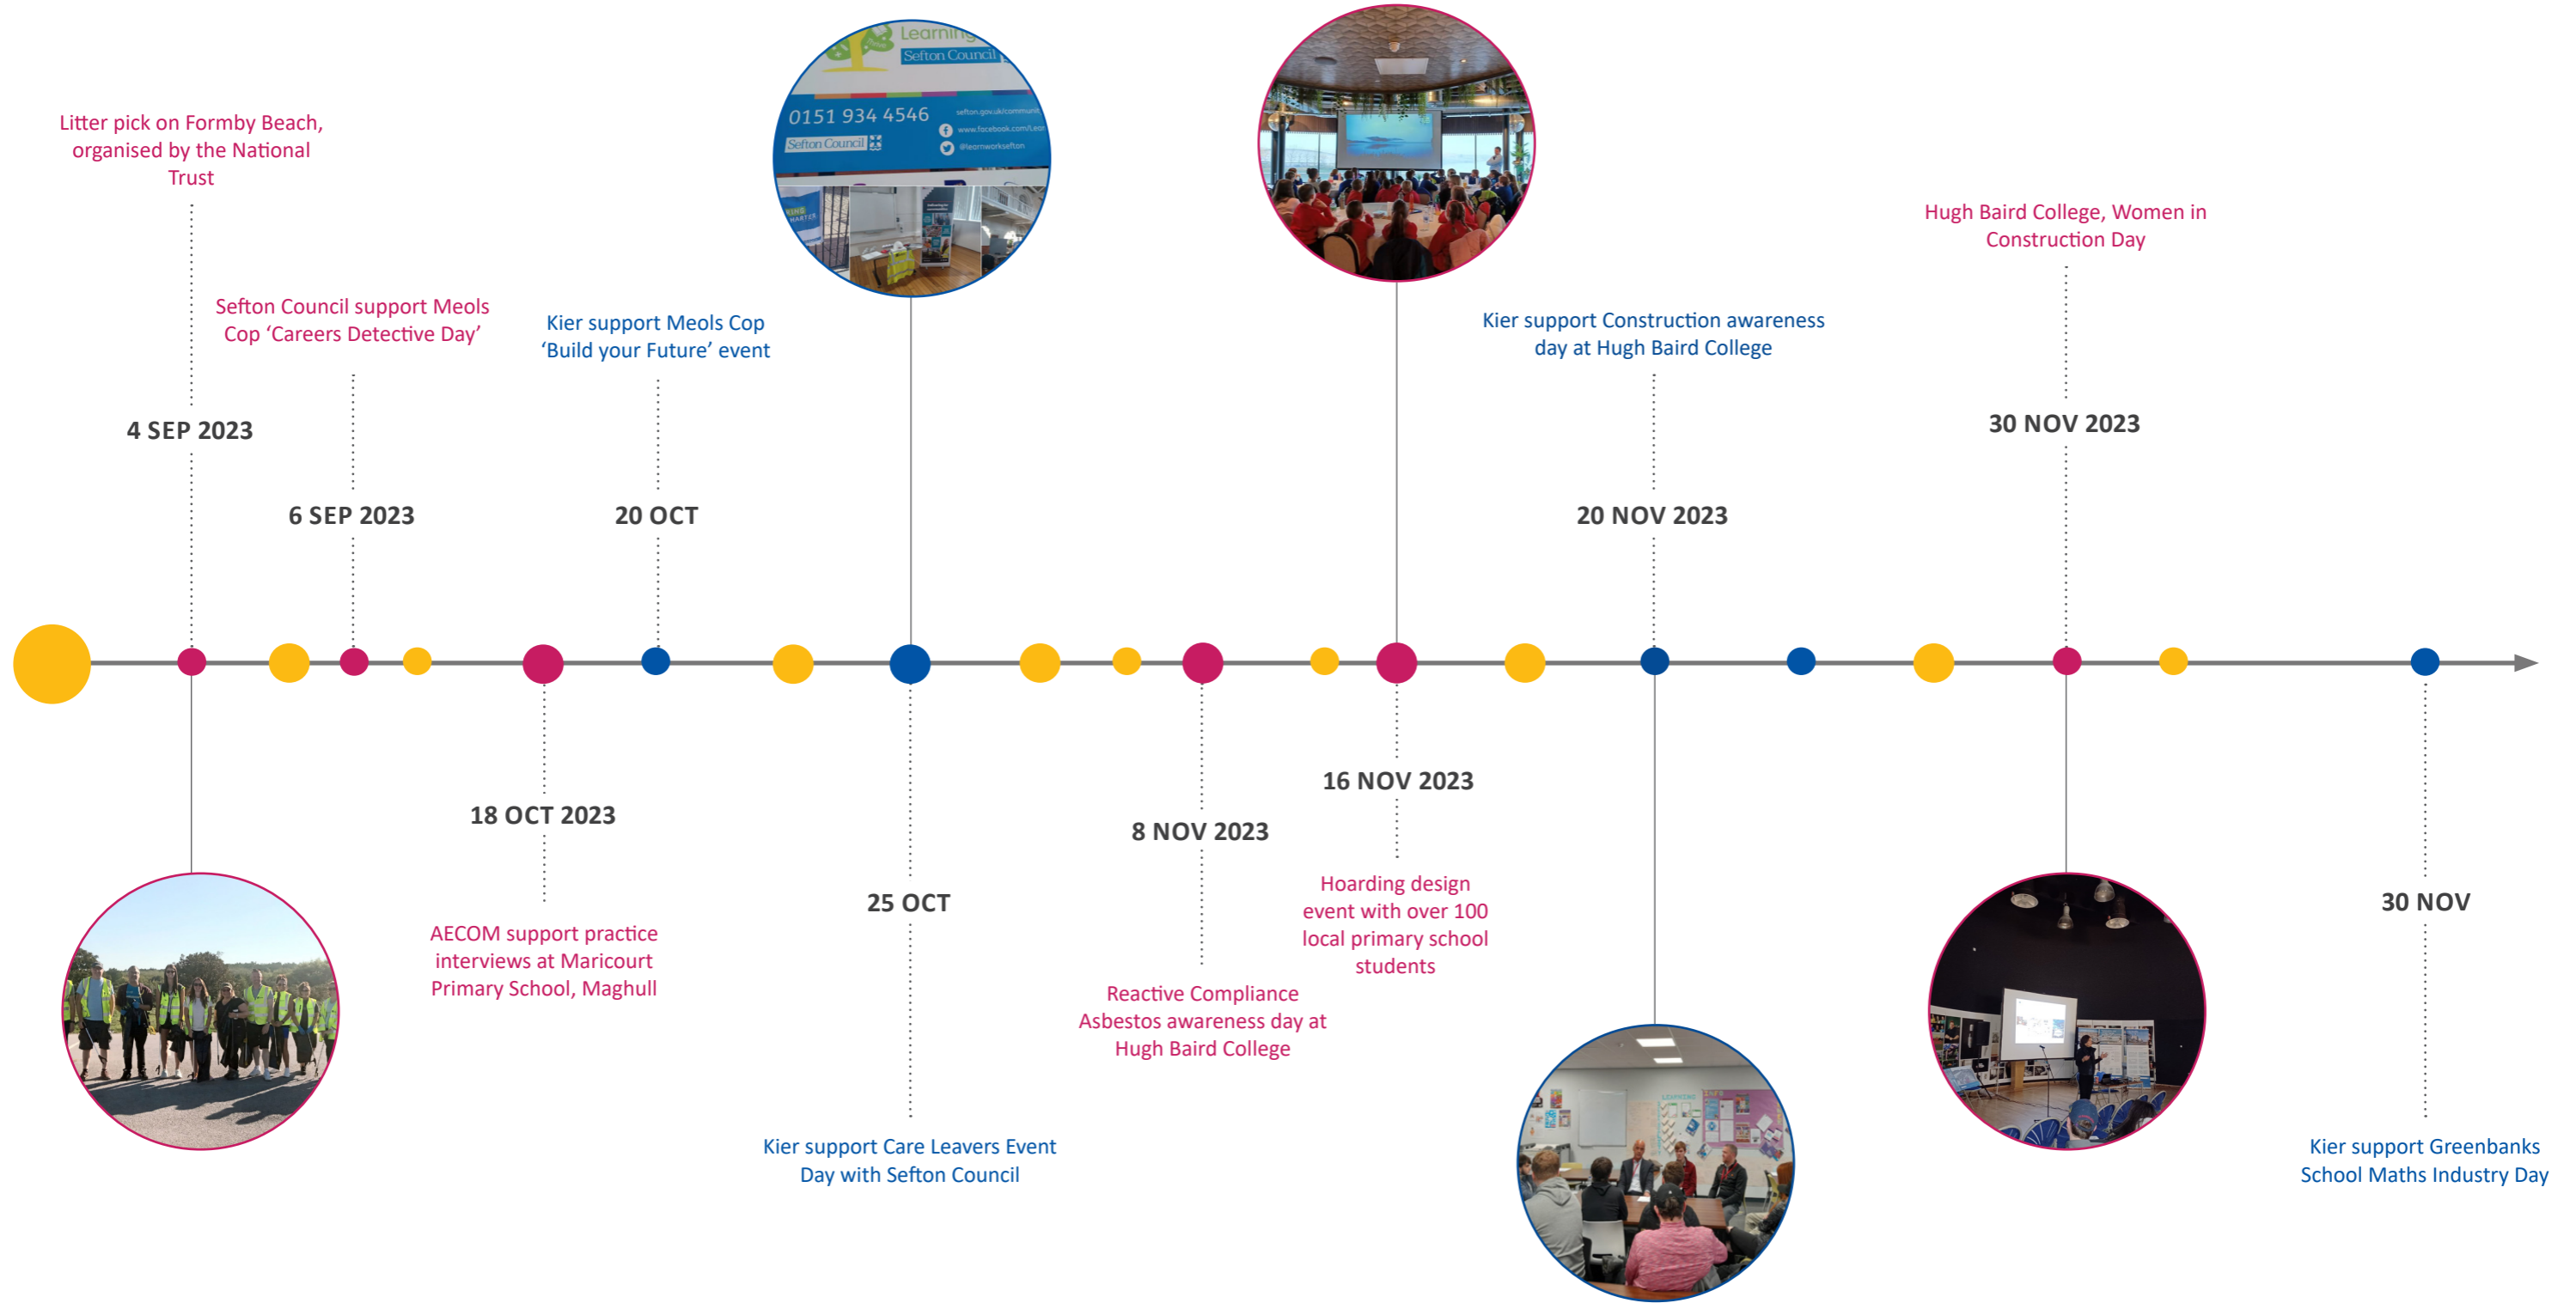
Litter pick on Formby Beach, organised by the National Trust

4 SEP 2023

Sefton Council support Meols Cop 'Careers Detective Day'

6 SEP 2023

Kier support Meols Cop 'Build your Future' event

20 OCT

Learning
Sefton Council
0151 934 4546
Sefton Council

Kier support Construction awareness day at Hugh Baird College

20 NOV 2023

Hugh Baird College, Women in Construction Day

30 NOV 2023

18 OCT 2023

AECOM support practice interviews at Maricourt Primary School, Maghull

25 OCT

Kier support Care Leavers Event Day with Sefton Council

8 NOV 2023

Reactive Compliance Asbestos awareness day at Hugh Baird College

16 NOV 2023

Hoarding design event with over 100 local primary school students

30 NOV

Kier support Greenbanks School Maths Industry Day